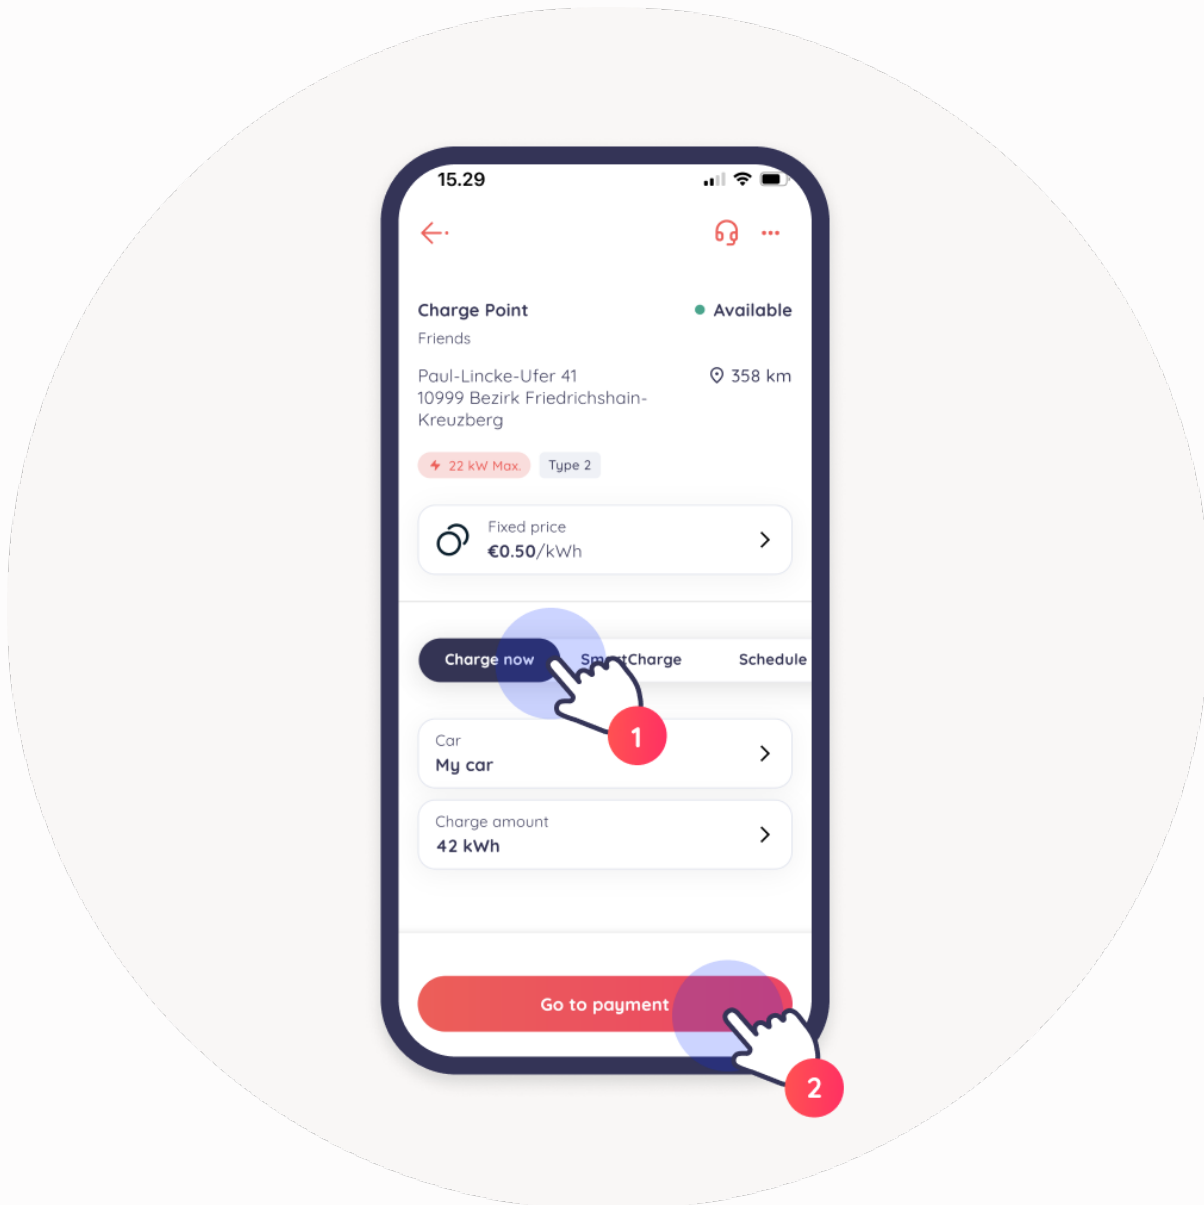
15.29

Charge Point
Friends

Available

Paul-Lincke-Ufer 41
10999 Bezirk Friedrichshain-Kreuzberg

358 km

22 kW Max.
Type 2

Fixed price
€0.50/kWh

Charge now
Sm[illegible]tCharge
Schedule

1

Car
My car

Charge amount
42 kWh

Go to payment

2